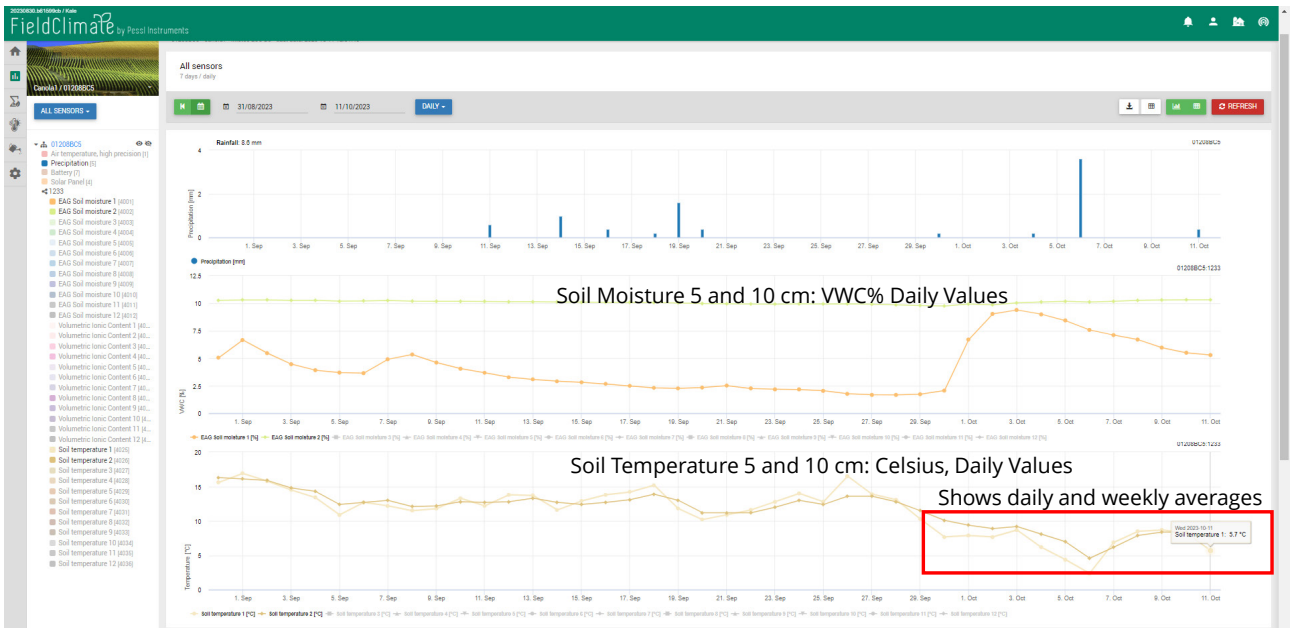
20230830.b61666cb / Kale

FieldClimate by Pessl Instruments

Canola1 / 01208BC5

ALL SENSORS ▾

01208BC5
Air temperature, high precision [1]
Precipitation [5]
Battery [7]
Solar Panel [4]
1233
EAG Soil moisture 1 [4001]
EAG Soil moisture 2 [4002]
EAG Soil moisture 3 [4003]
EAG Soil moisture 4 [4004]
EAG Soil moisture 5 [4005]
EAG Soil moisture 6 [4006]
EAG Soil moisture 7 [4007]
EAG Soil moisture 8 [4008]
EAG Soil moisture 9 [4009]
EAG Soil moisture 10 [4010]
EAG Soil moisture 11 [4011]
EAG Soil moisture 12 [4012]
Volumetric Ionic Content 1 [40...
Volumetric Ionic Content 2 [40...
Volumetric Ionic Content 3 [40...
Volumetric Ionic Content 4 [40...
Volumetric Ionic Content 5 [40...
Volumetric Ionic Content 6 [40...
Volumetric Ionic Content 7 [40...
Volumetric Ionic Content 8 [40...
Volumetric Ionic Content 9 [40...
Volumetric Ionic Content 10 [4...
Volumetric Ionic Content 11 [4...
Volumetric Ionic Content 12 [4...
Soil temperature 1 [4025]
Soil temperature 2 [4026]
Soil temperature 3 [4027]
Soil temperature 4 [4028]
Soil temperature 5 [4029]
Soil temperature 6 [4030]
Soil temperature 7 [4031]
Soil temperature 8 [4032]
Soil temperature 9 [4033]
Soil temperature 10 [4034]
Soil temperature 11 [4035]
Soil temperature 12 [4036]

All sensors
7 days / daily

31/08/2023 11/10/2023 DAILY ▾

REFRESH

Rainfall: 8.6 mm
01208BC5
Precipitation [mm]
4 2 0
1. Sep 3. Sep 5. Sep 7. Sep 9. Sep 11. Sep 13. Sep 15. Sep 17. Sep 19. Sep 21. Sep 23. Sep 25. Sep 27. Sep 29. Sep 1. Oct 3. Oct 5. Oct 7. Oct 9. Oct 11. Oct
Precipitation [mm]

01208BC5:1233
Soil Moisture 5 and 10 cm: VWC% Daily Values
VWC [%]
12.5 10 7.5 5 2.5 0
1. Sep 3. Sep 5. Sep 7. Sep 9. Sep 11. Sep 13. Sep 15. Sep 17. Sep 19. Sep 21. Sep 23. Sep 25. Sep 27. Sep 29. Sep 1. Oct 3. Oct 5. Oct 7. Oct 9. Oct 11. Oct
EAG Soil moisture 1 [%] EAG Soil moisture 2 [%] EAG Soil moisture 3 [%] EAG Soil moisture 4 [%] EAG Soil moisture 5 [%] EAG Soil moisture 6 [%] EAG Soil moisture 7 [%] EAG Soil moisture 8 [%] EAG Soil moisture 9 [%] EAG Soil moisture 10 [%] EAG Soil moisture 11 [%] EAG Soil moisture 12 [%]

01208BC5:1233
Soil Temperature 5 and 10 cm: Celsius, Daily Values
Shows daily and weekly averages
Temperature [°C]
20 15 10 5 0
Wed 2023-10-11
Soil temperature 1: 5.7 °C
1. Sep 3. Sep 5. Sep 7. Sep 9. Sep 11. Sep 13. Sep 15. Sep 17. Sep 19. Sep 21. Sep 23. Sep 25. Sep 27. Sep 29. Sep 1. Oct 3. Oct 5. Oct 7. Oct 9. Oct 11. Oct
Soil temperature 1 [°C] Soil temperature 2 [°C] Soil temperature 3 [°C] Soil temperature 4 [°C] Soil temperature 5 [°C] Soil temperature 6 [°C] Soil temperature 7 [°C] Soil temperature 8 [°C] Soil temperature 9 [°C] Soil temperature 10 [°C] Soil temperature 11 [°C] Soil temperature 12 [°C]